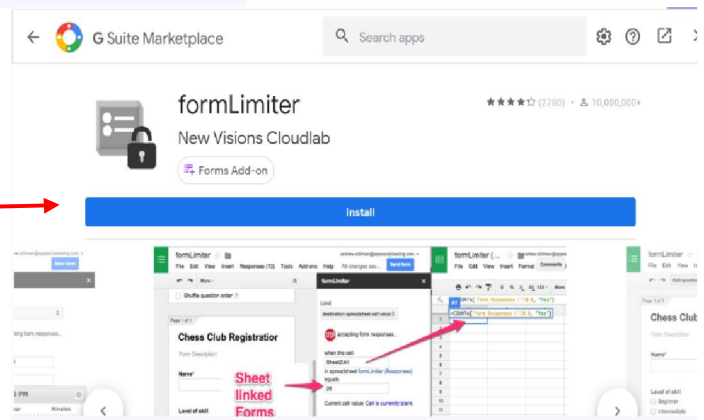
G Suite Marketplace

Search apps

formLimiter

New Visions Cloudlab

★★★★☆ (2780) · 10,000,000+

Forms Add-on

Install

formLimiter

File Edit View Insert Responses (10) Tools Add-ons Help All changes saved

Send form

Shuffle question order

Page 1 of 1

Chess Club Registration

Form Description

Name*

Level of skill

formLimiter

Limit

destination spreadsheet cell value

STOP accepting form responses...

when the cell

Sheet2!A1

in spreadsheet formLimiter (Responses)

equals

26

Current cell value: Cell is currently blank

Sheet linked Forms

formLimiter (...

File Edit View Insert Format

Comments

=COUNTA('Form Responses 1'!B:B, "Yes")

=COUNTA('Form Responses 1'!B:B, "Yes")

formLimiter

File Edit View Insert

Page 1 of 1

Chess Club

Form Description

Name*

Level of skill

Beginner

Intermediate

Send form

PM

Minutes